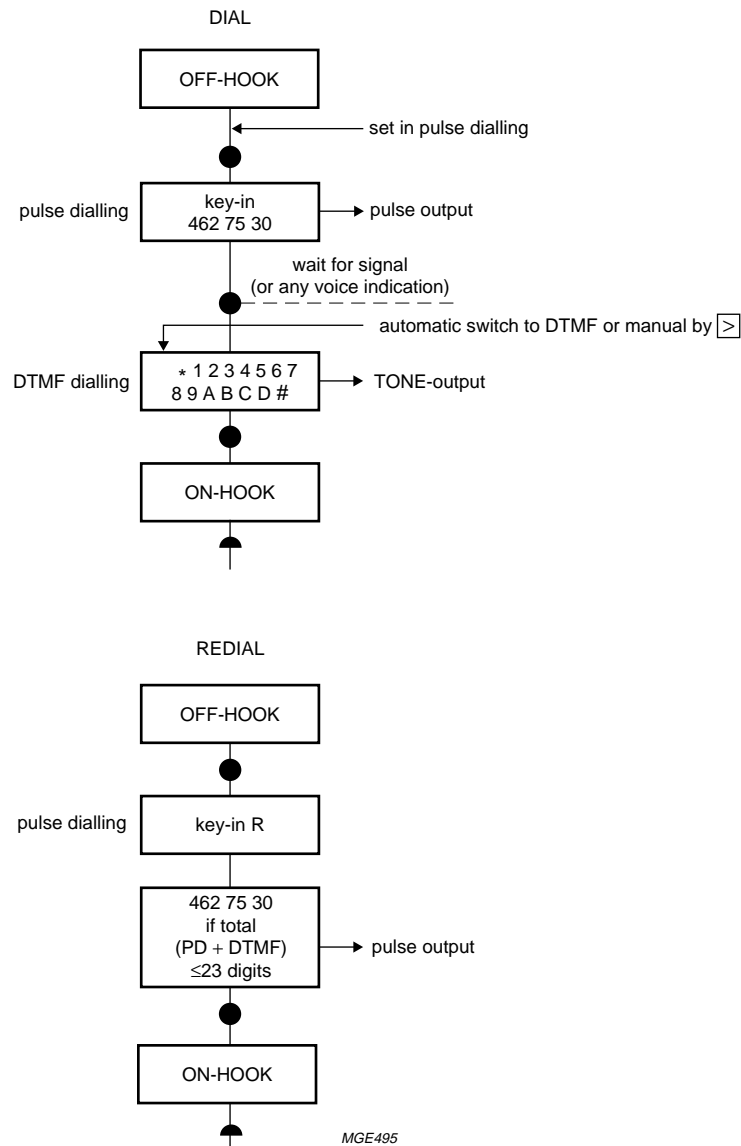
DIAL

OFF-HOOK

set in pulse dialling

pulse dialling

key-in
462 75 30

pulse output

wait for signal
(or any voice indication)

automatic switch to DTMF or manual by $\boxed{>}$

DTMF dialling

* 1 2 3 4 5 6 7
8 9 A B C D #

TONE-output

ON-HOOK

REDIAL

OFF-HOOK

pulse dialling

key-in R

462 75 30
if total
(PD + DTMF)
$\leq$23 digits

pulse output

ON-HOOK

MGE495